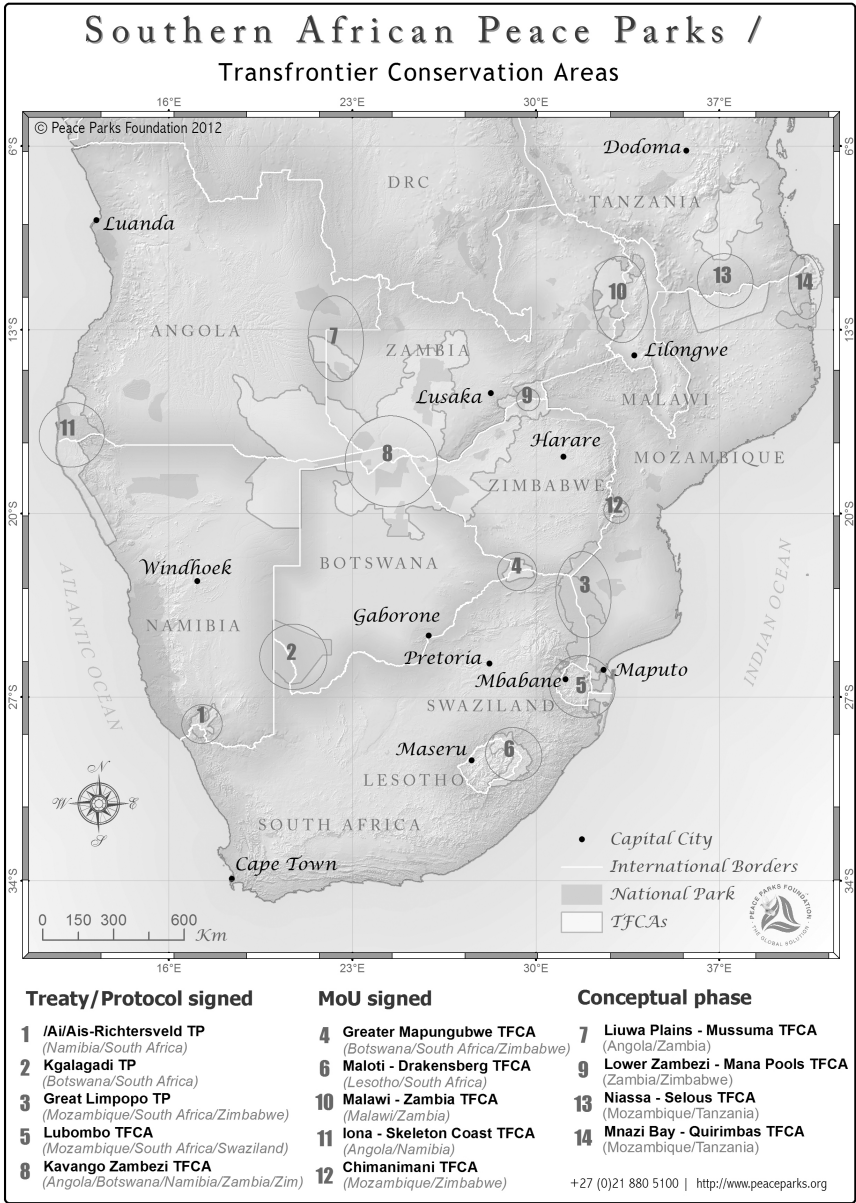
Southern African Peace Parks /
Transfrontier Conservation Areas

16°E 23°E 30°E 37°E

© Peace Parks Foundation 2012

6°S 13°S 20°S 27°S 34°S

Dodoma
DRC
TANZANIA
Luanda
10
13
14
7
ANGOLA
ZAMBIA
Lilongwe
Lusaka
9
MALAWI
11
8
Harare
MOZAMBIQUE
ZIMBABWE
12
Windhoek
BOTSWANA
4
3
ATLANTIC OCEAN
NAMIBIA
Gaborone
INDIAN OCEAN
2
Pretoria
Mbabane
5
Maputo
SWAZILAND
1
Maseru
6
LESOTHO
N
W
E
S
SOUTH AFRICA
Capital City
International Borders
Cape Town
National Park
TFCAs
0 150 300 600 Km
PEACE PARKS FOUNDATION
THE GLOBAL SOLUTION

16°E 23°E 30°E 37°E

Treaty/Protocol signed
1 /Ai/Ais-Richtersveld TP (Namibia/South Africa)
2 Kgalagadi TP (Botswana/South Africa)
3 Great Limpopo TP (Mozambique/South Africa/Zimbabwe)
5 Lubombo TFCA (Mozambique/South Africa/Swaziland)
8 Kavango Zambezi TFCA (Angola/Botswana/Namibia/Zambia/Zim)

MoU signed
4 Greater Mapungubwe TFCA (Botswana/South Africa/Zimbabwe)
6 Maloti - Drakensberg TFCA (Lesotho/South Africa)
10 Malawi - Zambia TFCA (Malawi/Zambia)
11 Iona - Skeleton Coast TFCA (Angola/Namibia)
12 Chimanimani TFCA (Mozambique/Zimbabwe)

Conceptual phase
7 Liuwa Plains - Mussuma TFCA (Angola/Zambia)
9 Lower Zambezi - Mana Pools TFCA (Zambia/Zimbabwe)
13 Niassa - Selous TFCA (Mozambique/Tanzania)
14 Mnazi Bay - Quirimbas TFCA (Mozambique/Tanzania)

+27 (0)21 880 5100 | http://www.peaceparks.org